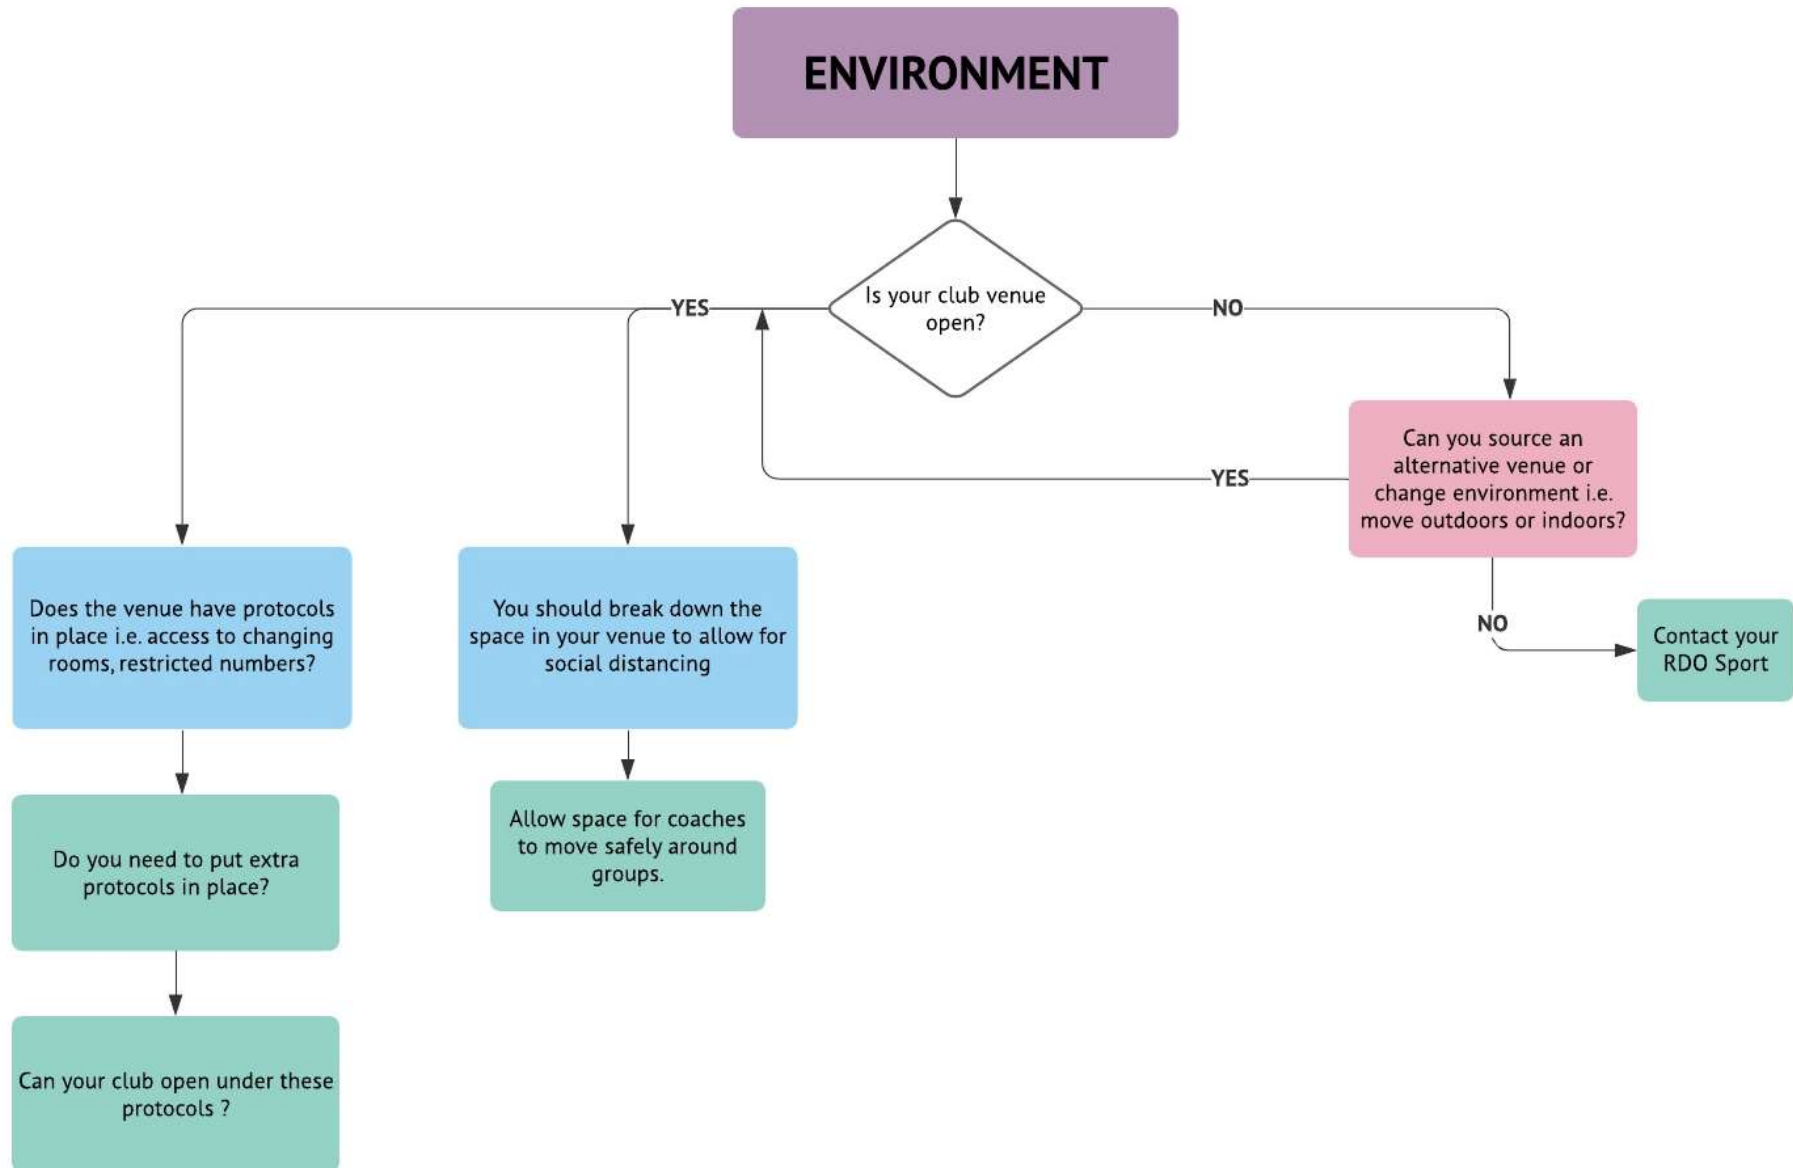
ENVIRONMENT

Is your club venue open?

YES

NO

Can you source an alternative venue or change environment i.e. move outdoors or indoors?

YES

NO

Contact your RDO Sport

Does the venue have protocols in place i.e. access to changing rooms, restricted numbers?

You should break down the space in your venue to allow for social distancing

Do you need to put extra protocols in place?

Allow space for coaches to move safely around groups.

Can your club open under these protocols ?